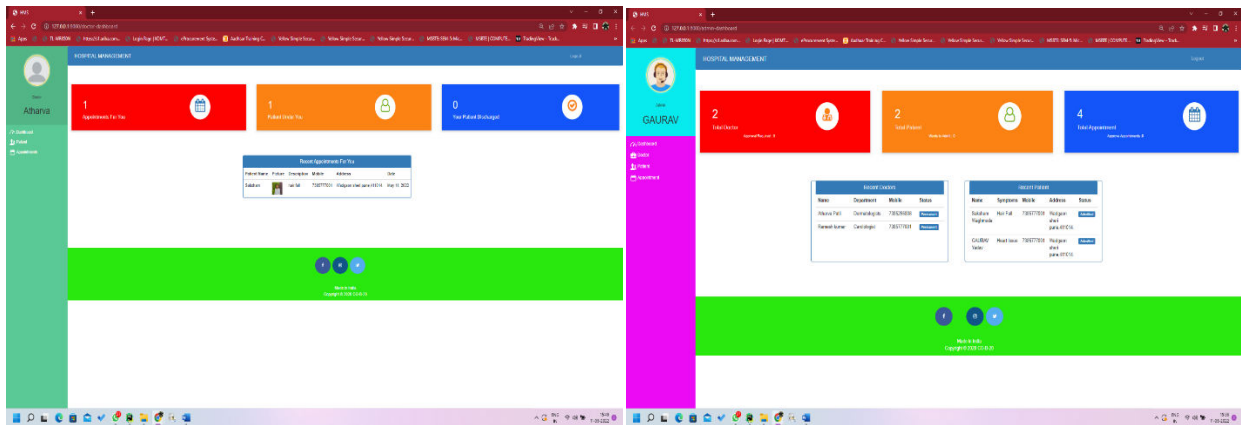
HOSPITAL MANAGEMENT

Atharva

Dashboard
Patient
Appointment

1
Appointments For You

1
Patient Under You

0
Your Patient Discharged

Recent Appointments For You

| Patient Name | Picture | Description | Mobile | Address | Date |
|---|---|---|---|---|---|
| Saksham | | hair fall | 7385777031 | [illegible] | May 10, 2022 |

Made in India
Copyright © 2020 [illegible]

HOSPITAL MANAGEMENT

GAURAV

Dashboard
Doctor
Patient
Appointment

2
Total Doctor

2
Total Patient

4
Total Appointment

Recent Doctors

| Name | Department | Mobile | Status |
|---|---|---|---|
| Atharva Patil | Dermatologists | 7385290806 | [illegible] |
| Ramesh kumar | Cardiologist | 7385777031 | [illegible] |

Recent Patient

| Name | Symptoms | Mobile | Address | Status |
|---|---|---|---|---|
| Saksham Waghmode | Hair Fall | 7385777031 | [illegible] | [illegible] |
| GAURAV Yadav | Heart issue | 7385777031 | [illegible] | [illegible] |

Made in India
Copyright © 2020 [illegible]